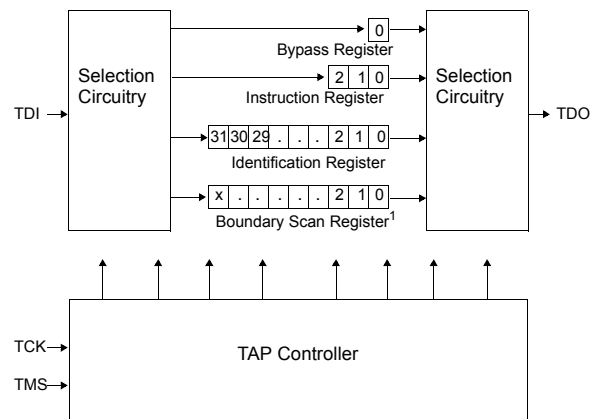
Selection Circuitry

TDI

0

Bypass Register

2 1 0

Instruction Register

31 30 29 . . . 2 1 0

Identification Register

x . . . . . 2 1 0

Boundary Scan Register$^1$

Selection Circuitry

TDO

TCK

TMS

TAP Controller